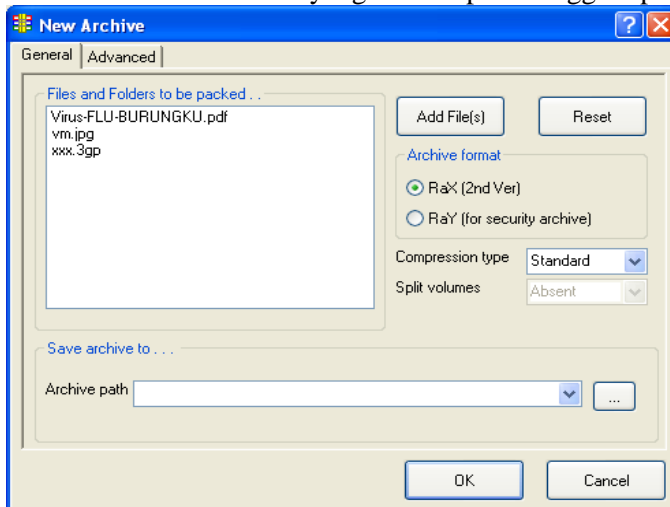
New Archive

General | Advanced

Files and Folders to be packed . .

Virus-FLU-BURUNGKU.pdf
vm.jpg
xxx.3gp

Add File(s)

Reset

Archive format

RaX (2nd Ver)

RaY (for security archive)

Compression type Standard

Split volumes Absent

Save archive to . . .

Archive path

...

OK

Cancel